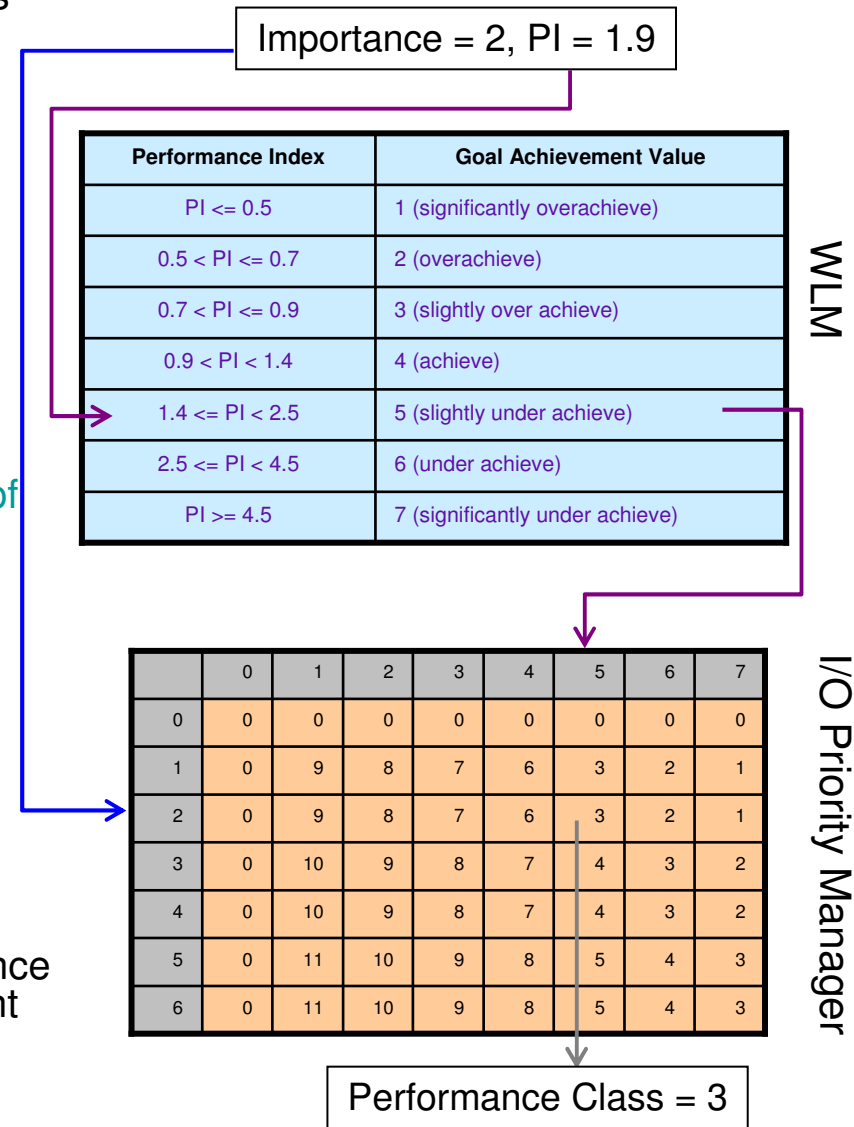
s

Importance = 2, PI = 1.9

| Performance Index | Goal Achievement Value |
|---|---|
| PI <= 0.5 | 1 (significantly overachieve) |
| 0.5 < PI <= 0.7 | 2 (overachieve) |
| 0.7 < PI <= 0.9 | 3 (slightly over achieve) |
| 0.9 < PI < 1.4 | 4 (achieve) |
| 1.4 <= PI < 2.5 | 5 (slightly under achieve) |
| 2.5 <= PI < 4.5 | 6 (under achieve) |
| PI >= 4.5 | 7 (significantly under achieve) |

WLM

of

|  | 0 | 1 | 2 | 3 | 4 | 5 | 6 | 7 |
|---|---|---|---|---|---|---|---|---|
| 0 | 0 | 0 | 0 | 0 | 0 | 0 | 0 | 0 |
| 1 | 0 | 9 | 8 | 7 | 6 | 3 | 2 | 1 |
| 2 | 0 | 9 | 8 | 7 | 6 | 3 | 2 | 1 |
| 3 | 0 | 10 | 9 | 8 | 7 | 4 | 3 | 2 |
| 4 | 0 | 10 | 9 | 8 | 7 | 4 | 3 | 2 |
| 5 | 0 | 11 | 10 | 9 | 8 | 5 | 4 | 3 |
| 6 | 0 | 11 | 10 | 9 | 8 | 5 | 4 | 3 |

I/O Priority Manager

nce
nt

Performance Class = 3